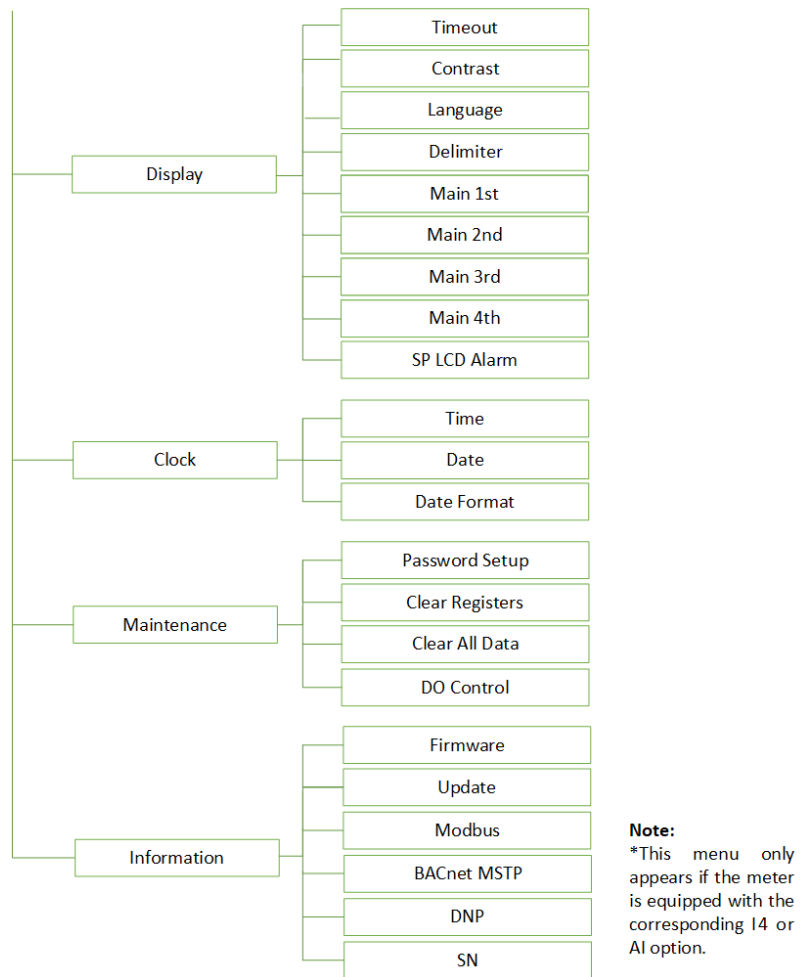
Display
Timeout
Contrast
Language
Delimiter
Main 1st
Main 2nd
Main 3rd
Main 4th
SP LCD Alarm

Clock
Time
Date
Date Format

Maintenance
Password Setup
Clear Registers
Clear All Data
DO Control

Information
Firmware
Update
Modbus
BACnet MSTP
DNP
SN

Note:
*This menu only appears if the meter is equipped with the corresponding I4 or AI option.